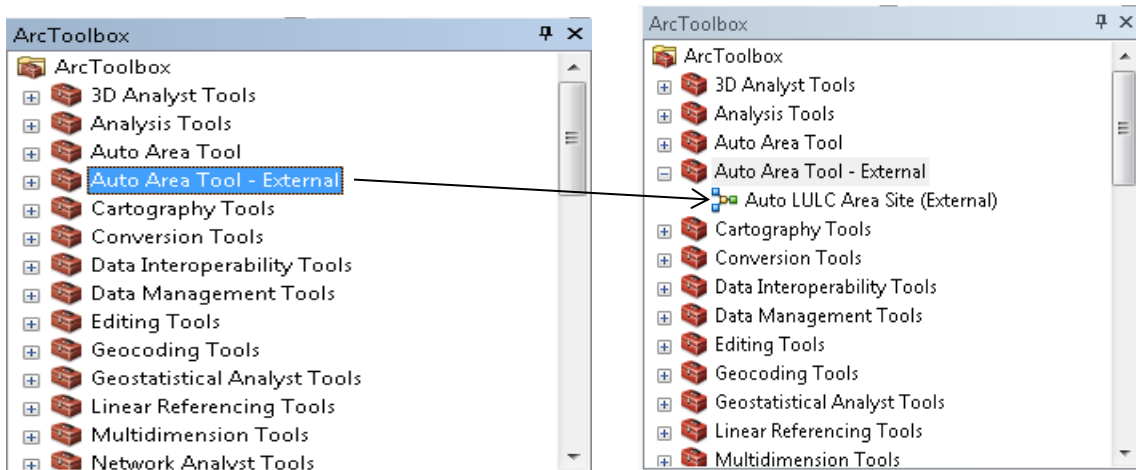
ArcToolbox
ArcToolbox
3D Analyst Tools
Analysis Tools
Auto Area Tool
Auto Area Tool - External
Cartography Tools
Conversion Tools
Data Interoperability Tools
Data Management Tools
Editing Tools
Geocoding Tools
Geostatistical Analyst Tools
Linear Referencing Tools
Multidimension Tools
Network Analyst Tools

ArcToolbox
ArcToolbox
3D Analyst Tools
Analysis Tools
Auto Area Tool
Auto Area Tool - External
Auto LULC Area Site (External)
Cartography Tools
Conversion Tools
Data Interoperability Tools
Data Management Tools
Editing Tools
Geocoding Tools
Geostatistical Analyst Tools
Linear Referencing Tools
Multidimension Tools